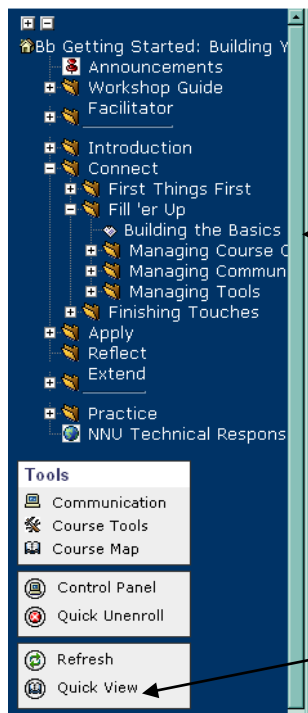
Bb Getting Started: Building Y
Announcements
Workshop Guide
Facilitator
Introduction
Connect
First Things First
Fill 'er Up
Building the Basics
Managing Course C
Managing Commun
Managing Tools
Finishing Touches
Apply
Reflect
Extend
Practice
NNU Technical Respons

Tools
Communication
Course Tools
Course Map

Control Panel
Quick Unenroll

Refresh
Quick View